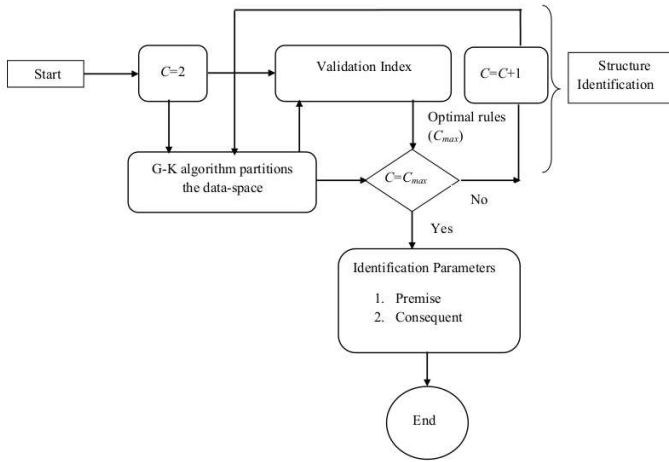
Start

$C$=2

Validation Index

$C$=$C$+1

Structure Identification

Optimal rules ($C_{max}$)

G-K algorithm partitions the data-space

$C$=$C_{max}$

No

Yes

Identification Parameters

1. Premise
2. Consequent

End